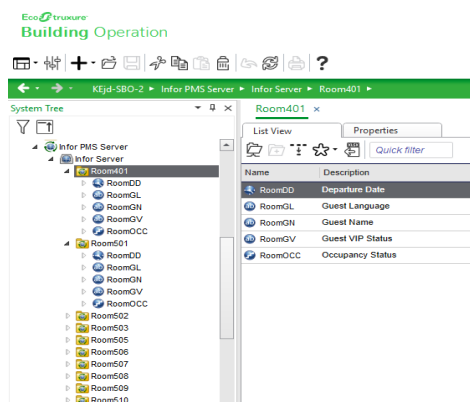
EcoStruxure
Building Operation

?

KEjd-SBO-2 ▸ Infor PMS Server ▸ Infor Server ▸ Room401 ▸

System Tree

Infor PMS Server
Infor Server
Room401
RoomDD
RoomGL
RoomGN
RoomGV
RoomOCC
Room501
RoomDD
RoomGL
RoomGN
RoomGV
RoomOCC
Room502
Room503
Room505
Room506
Room507
Room508
Room509
Room510

Room401 ×

List View | Properties

Quick filter

| Name | Description |
|---|---|
| RoomDD | Departure Date |
| RoomGL | Guest Language |
| RoomGN | Guest Name |
| RoomGV | Guest VIP Status |
| RoomOCC | Occupancy Status |